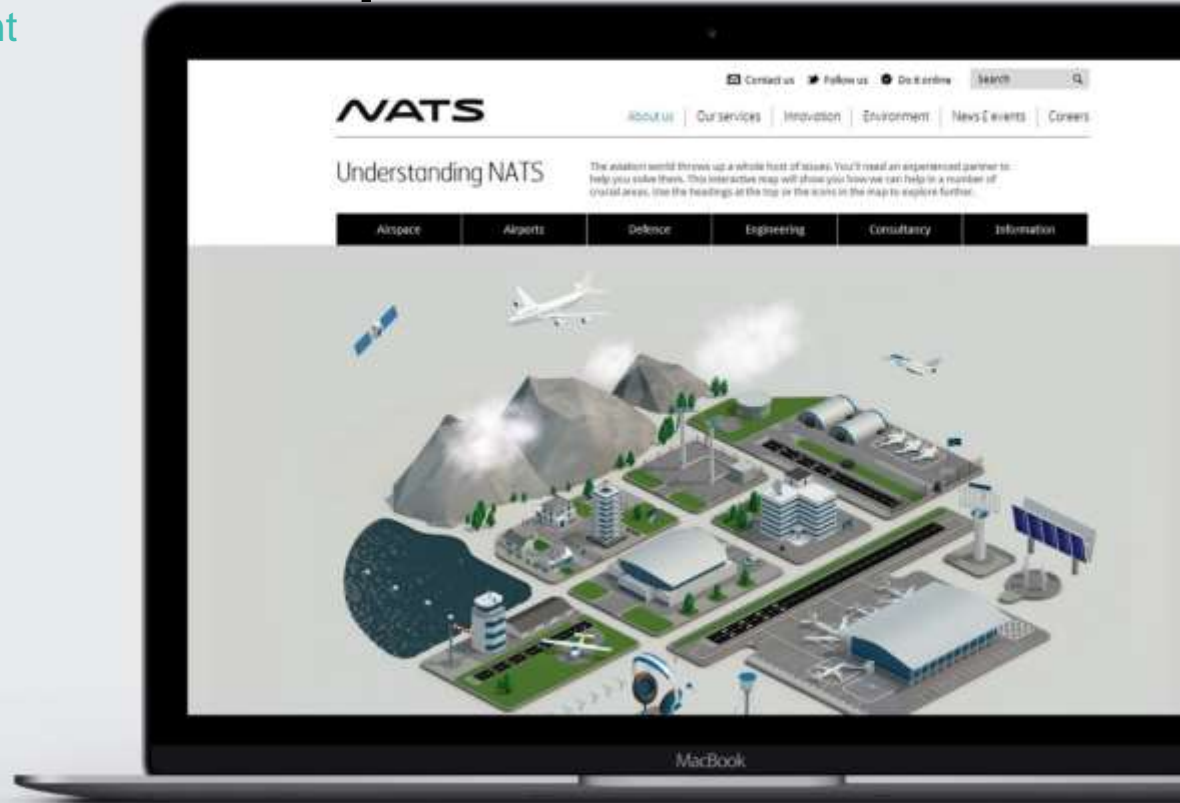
nt

Contact us Follow us Do it online Search

NATS

About us | Our services | Innovation | Environment | News & events | Careers

Understanding NATS

The aviation world throws up a whole host of issues. You'll need an experienced partner to help you solve them. This interactive map will show you how we can help in a number of crucial areas. Use the headings at the top or the icons in the map to explore further.

| Airspace | Airports | Defence | Engineering | Consultancy | Information |
|---|---|---|---|---|---|

MacBook